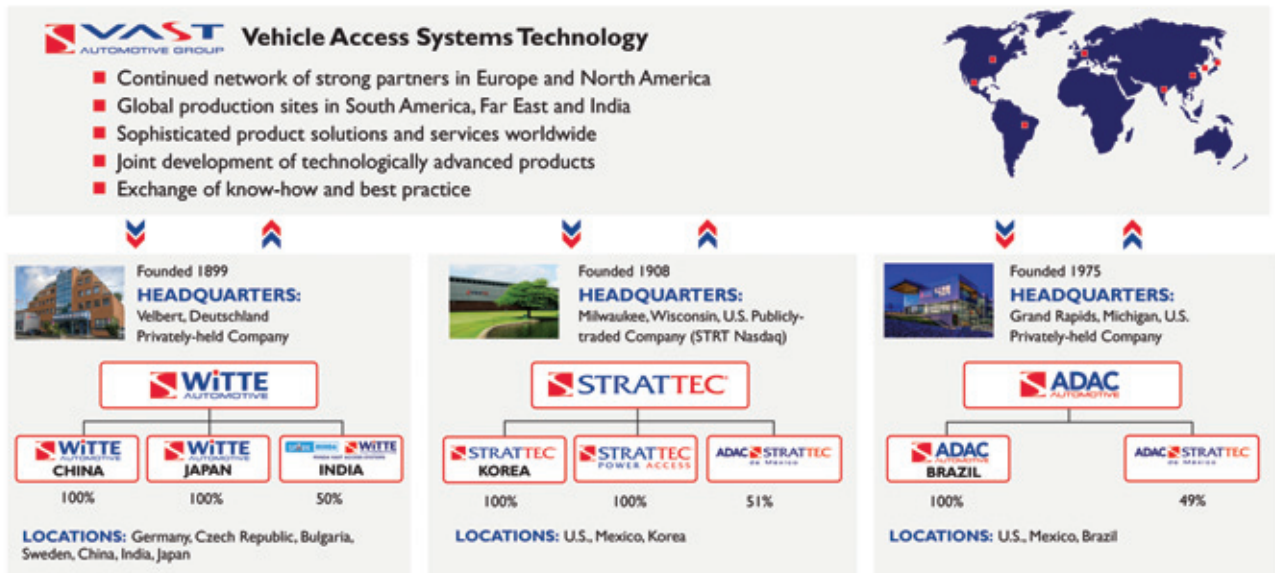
VAST AUTOMOTIVE GROUP Vehicle Access Systems Technology

Continued network of strong partners in Europe and North America
Global production sites in South America, Far East and India
Sophisticated product solutions and services worldwide
Joint development of technologically advanced products
Exchange of know-how and best practice

Founded 1899
HEADQUARTERS:
Velbert, Deutschland
Privately-held Company

WITTE AUTOMOTIVE

WITTE AUTOMOTIVE CHINA
100%

WITTE AUTOMOTIVE JAPAN
100%

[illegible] WITTE INDIA
50%

LOCATIONS: Germany, Czech Republic, Bulgaria, Sweden, China, India, Japan

Founded 1908
HEADQUARTERS:
Milwaukee, Wisconsin, U.S. Publicly-traded Company (STRT Nasdaq)

STRATTEC

STRATTEC KOREA
100%

STRATTEC POWER ACCESS
100%

ADAC STRATTEC de Mexico
51%

LOCATIONS: U.S., Mexico, Korea

Founded 1975
HEADQUARTERS:
Grand Rapids, Michigan, U.S.
Privately-held Company

ADAC AUTOMOTIVE

ADAC AUTOMOTIVE BRAZIL
100%

ADAC STRATTEC de Mexico
49%

LOCATIONS: U.S., Mexico, Brazil